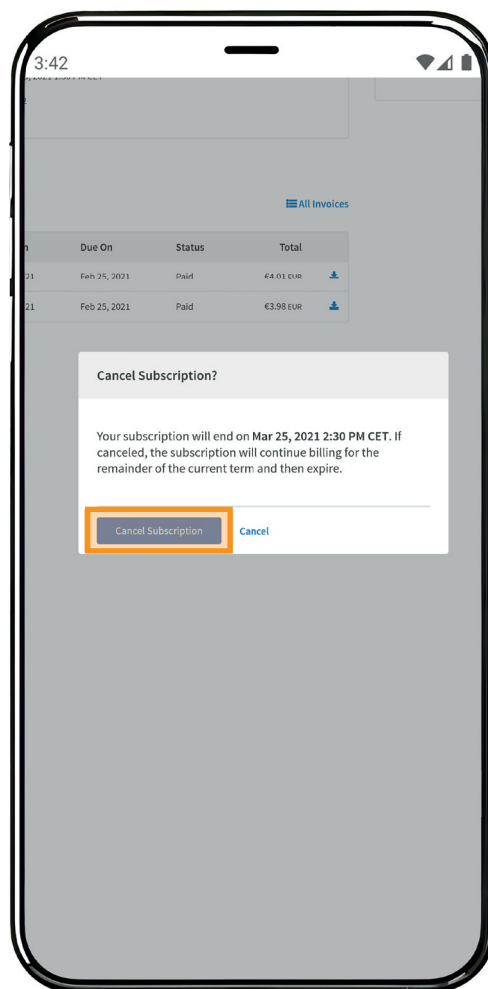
3:42

All Invoices

| n | Due On | Status | Total |
|---|---|---|---|
| 21 | Feb 25, 2021 | Paid | €4.01 EUR |
| 21 | Feb 25, 2021 | Paid | €3.98 EUR |

Cancel Subscription?

Your subscription will end on **Mar 25, 2021 2:30 PM CET**. If canceled, the subscription will continue billing for the remainder of the current term and then expire.

Cancel Subscription Cancel